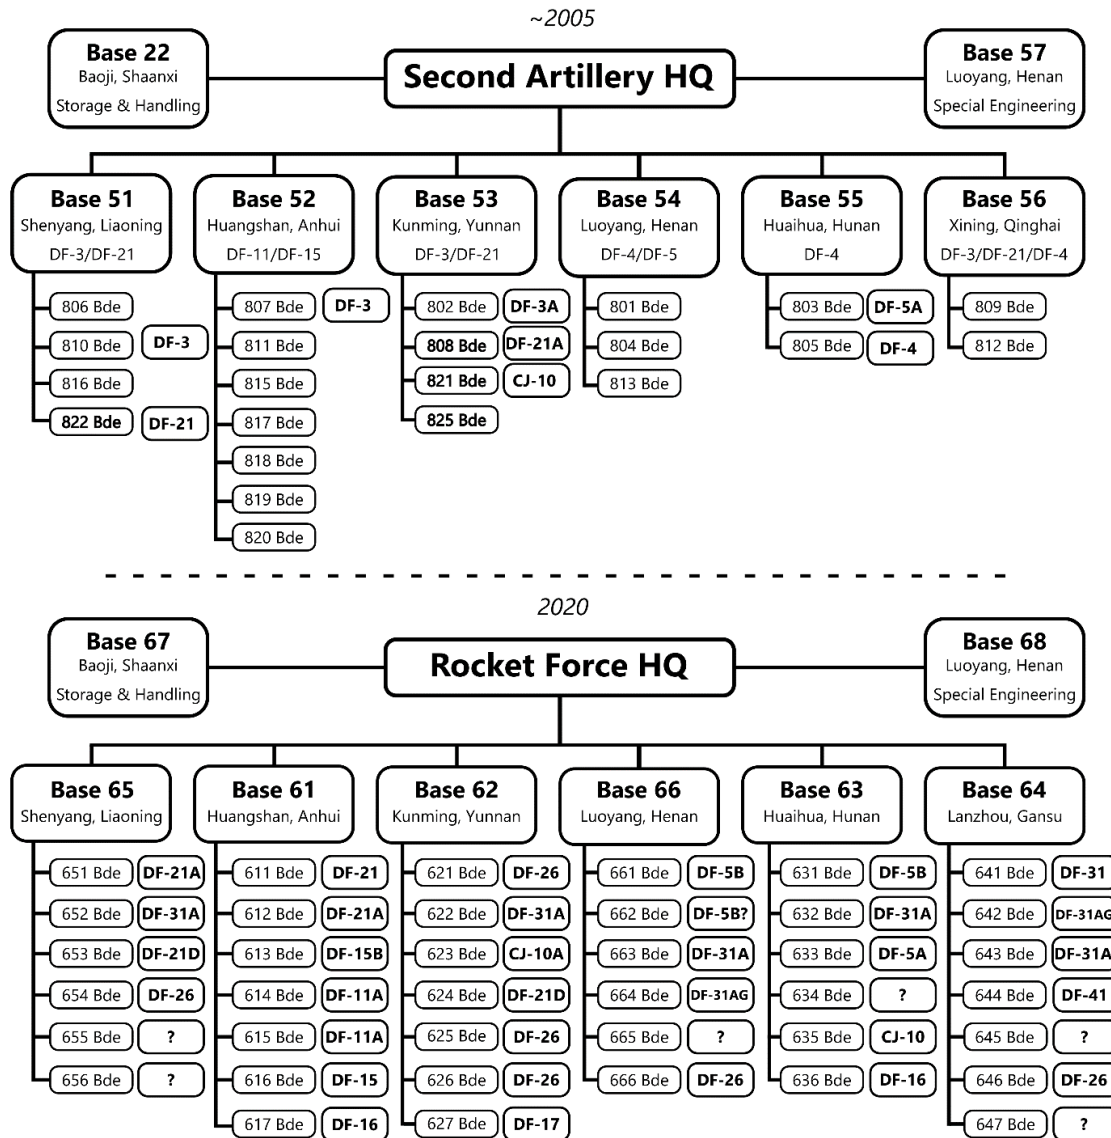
~2005

Base 22
Baoji, Shaanxi
Storage & Handling

Second Artillery HQ

Base 57
Luoyang, Henan
Special Engineering

Base 51
Shenyang, Liaoning
DF-3/DF-21
806 Bde
810 Bde DF-3
816 Bde
822 Bde DF-21

Base 52
Huangshan, Anhui
DF-11/DF-15
807 Bde DF-3
811 Bde
815 Bde
817 Bde
818 Bde
819 Bde
820 Bde

Base 53
Kunming, Yunnan
DF-3/DF-21
802 Bde DF-3A
808 Bde DF-21A
821 Bde CJ-10
825 Bde

Base 54
Luoyang, Henan
DF-4/DF-5
801 Bde
804 Bde
813 Bde

Base 55
Huaihua, Hunan
DF-4
803 Bde DF-5A
805 Bde DF-4

Base 56
Xining, Qinghai
DF-3/DF-21/DF-4
809 Bde
812 Bde

2020

Base 67
Baoji, Shaanxi
Storage & Handling

Rocket Force HQ

Base 68
Luoyang, Henan
Special Engineering

Base 65
Shenyang, Liaoning
651 Bde DF-21A
652 Bde DF-31A
653 Bde DF-21D
654 Bde DF-26
655 Bde ?
656 Bde ?

Base 61
Huangshan, Anhui
611 Bde DF-21
612 Bde DF-21A
613 Bde DF-15B
614 Bde DF-11A
615 Bde DF-11A
616 Bde DF-15
617 Bde DF-16

Base 62
Kunming, Yunnan
621 Bde DF-26
622 Bde DF-31A
623 Bde CJ-10A
624 Bde DF-21D
625 Bde DF-26
626 Bde DF-26
627 Bde DF-17

Base 66
Luoyang, Henan
661 Bde DF-5B
662 Bde DF-5B?
663 Bde DF-31A
664 Bde DF-31AG
665 Bde ?
666 Bde DF-26

Base 63
Huaihua, Hunan
631 Bde DF-5B
632 Bde DF-31A
633 Bde DF-5A
634 Bde ?
635 Bde CJ-10
636 Bde DF-16

Base 64
Lanzhou, Gansu
641 Bde DF-31
642 Bde DF-31AG
643 Bde DF-31A
644 Bde DF-41
645 Bde ?
646 Bde DF-26
647 Bde ?